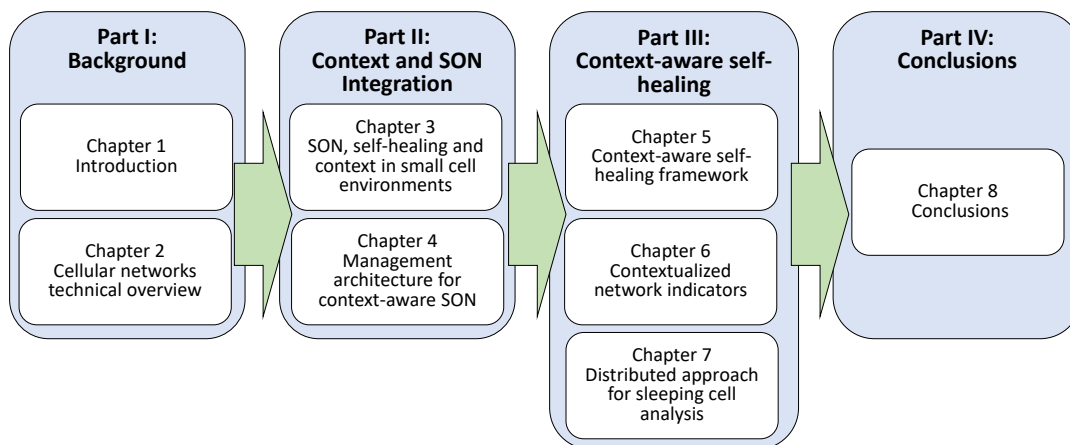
Part I: Background

Chapter 1 Introduction

Chapter 2 Cellular networks technical overview

Part II: Context and SON Integration

Chapter 3 SON, self-healing and context in small cell environments

Chapter 4 Management architecture for context-aware SON

Part III: Context-aware self-healing

Chapter 5 Context-aware self-healing framework

Chapter 6 Contextualized network indicators

Chapter 7 Distributed approach for sleeping cell analysis

Part IV: Conclusions

Chapter 8 Conclusions